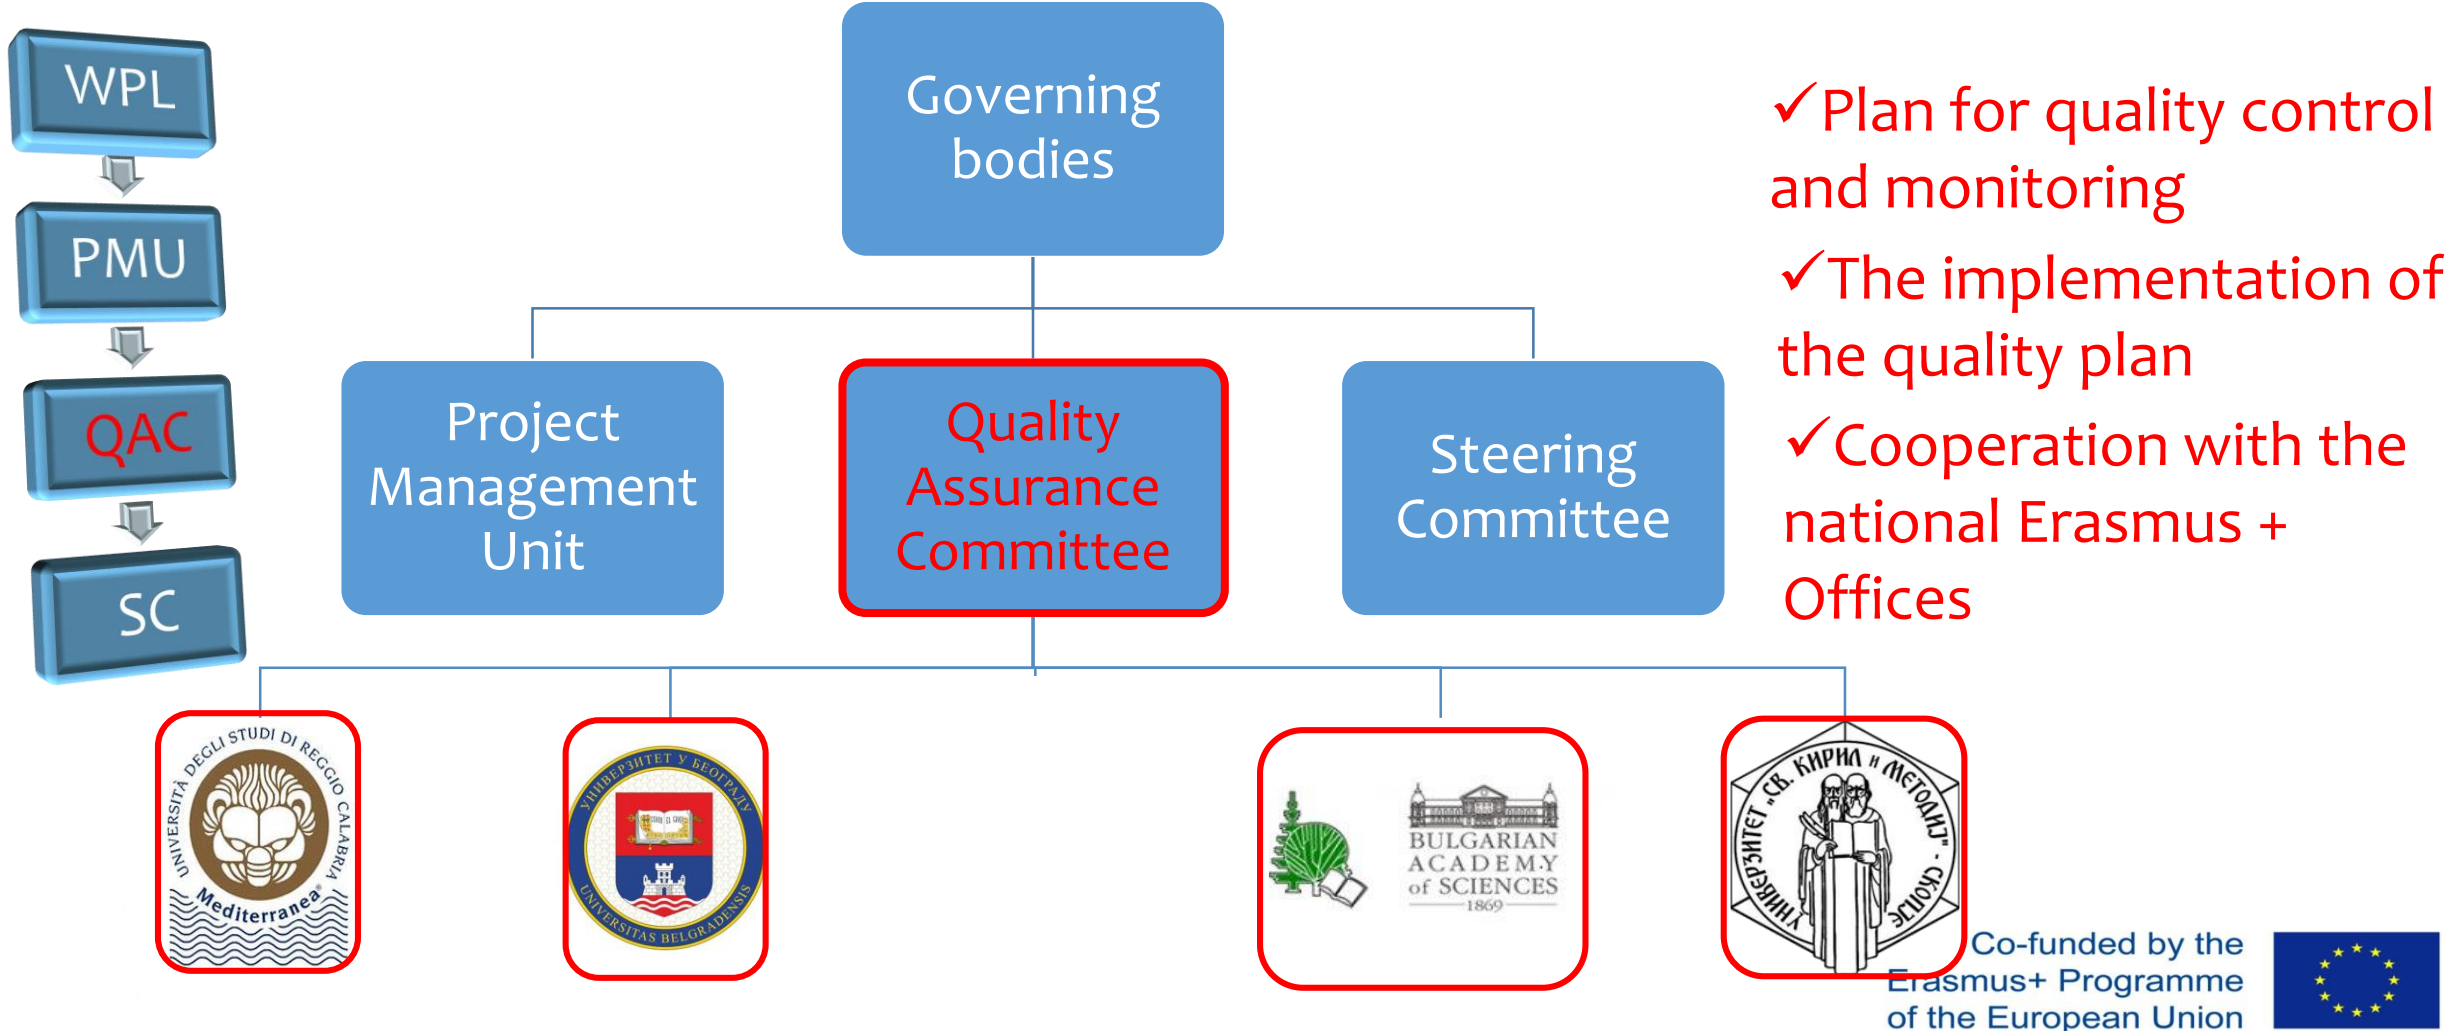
WPL

PMU

QAC

SC

Governing bodies

Project Management Unit

Quality Assurance Committee

Steering Committee

✓Plan for quality control and monitoring

✓The implementation of the quality plan

✓Cooperation with the national Erasmus + Offices

UNIVERSITÀ DEGLI STUDI DI REGGIO CALABRIA Mediterranea

УНИВЕРЗИТЕТ У БЕОГРАДУ UNIVERSITAS BELGRADENSIS

BULGARIAN ACADEMY of SCIENCES 1869

УНИВЕРЗИТЕТ "СВ. КИРИЛ И МЕТОДИЈ" - СКОПЈЕ

Co-funded by the Erasmus+ Programme of the European Union